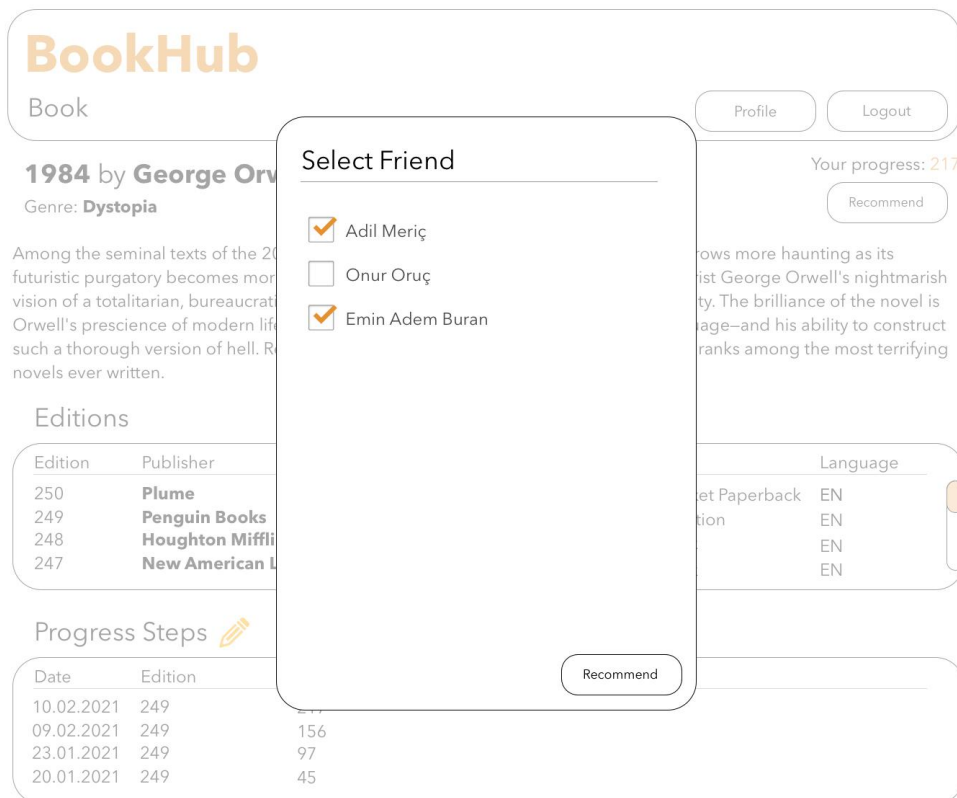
BookHub

Book

Profile

Logout

1984 by George Orw

Genre: Dystopia

Your progress: 217

Recommend

Among the seminal texts of the 20 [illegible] rows more haunting as its futuristic purgatory becomes mor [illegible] rist George Orwell's nightmarish vision of a totalitarian, bureaucrat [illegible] ty. The brilliance of the novel is Orwell's prescience of modern life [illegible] uage—and his ability to construct such a thorough version of hell. R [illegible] ranks among the most terrifying novels ever written.

Editions

| Edition | Publisher | | Language |
|---|---|---|---|
| 250 | Plume | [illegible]et Paperback | EN |
| 249 | Penguin Books | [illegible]tion | EN |
| 248 | Houghton Miffli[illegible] | | EN |
| 247 | New American L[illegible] | | EN |

Progress Steps

| Date | Edition | |
|---|---|---|
| 10.02.2021 | 249 | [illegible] |
| 09.02.2021 | 249 | 156 |
| 23.01.2021 | 249 | 97 |
| 20.01.2021 | 249 | 45 |

Select Friend

Adil Meriç

Onur Oruç

Emin Adem Buran

Recommend